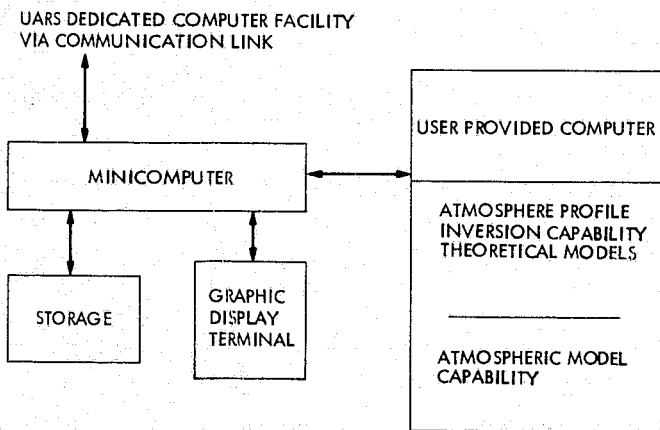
UARS DEDICATED COMPUTER FACILITY VIA COMMUNICATION LINK

MINICOMPUTER

STORAGE

GRAPHIC DISPLAY TERMINAL

USER PROVIDED COMPUTER

ATMOSPHERE PROFILE INVERSION CAPABILITY THEORETICAL MODELS

ATMOSPHERIC MODEL CAPABILITY